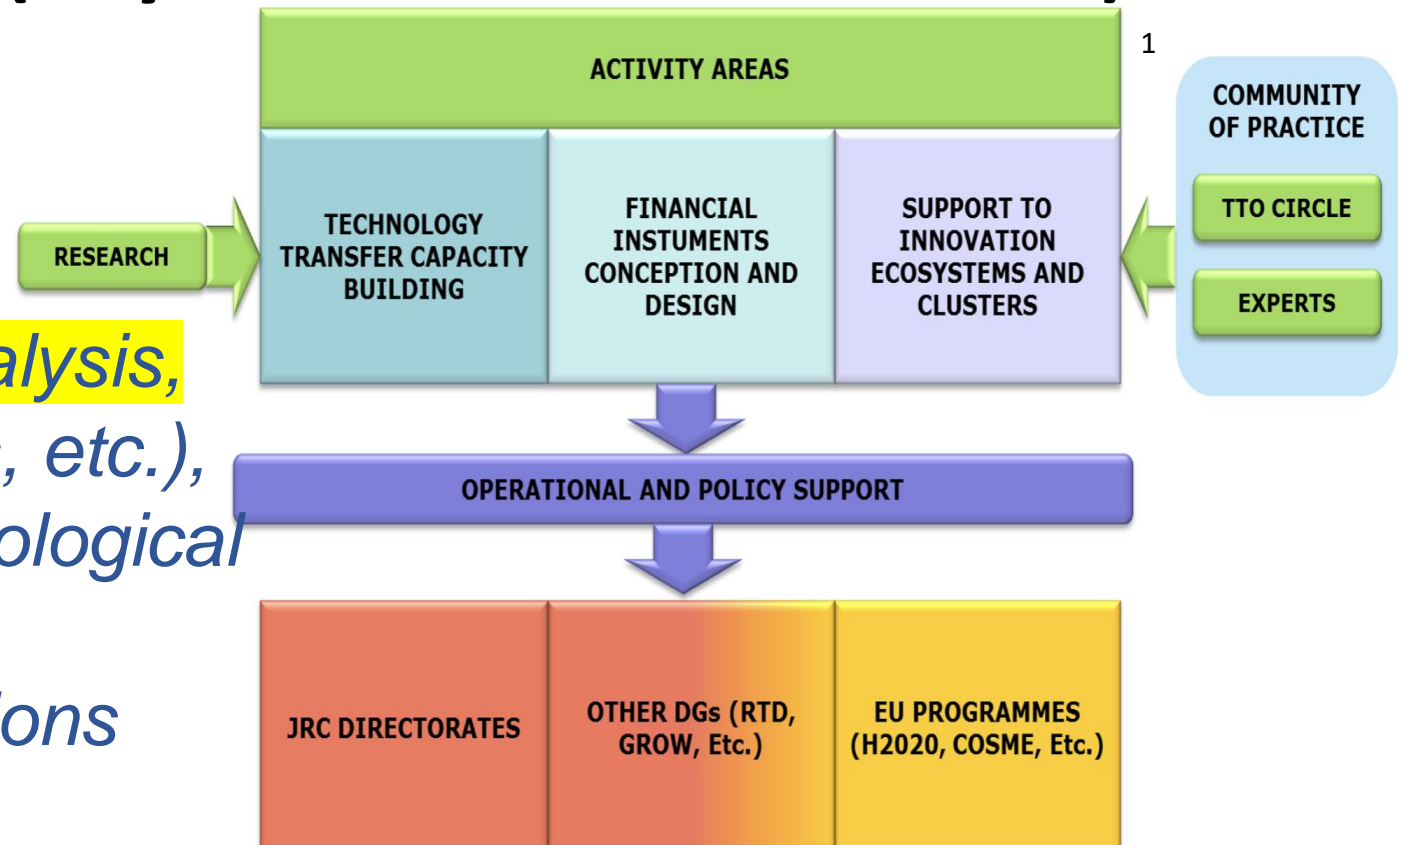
ACTIVITY AREAS

1

COMMUNITY OF PRACTICE

TTO CIRCLE

EXPERTS

RESEARCH

TECHNOLOGY TRANSFER CAPACITY BUILDING

FINANCIAL INSTUMENTS CONCEPTION AND DESIGN

SUPPORT TO INNOVATION ECOSYSTEMS AND CLUSTERS

alysis,

, etc.),

ological

ons

OPERATIONAL AND POLICY SUPPORT

JRC DIRECTORATES

OTHER DGs (RTD, GROW, Etc.)

EU PROGRAMMES (H2020, COSME, Etc.)